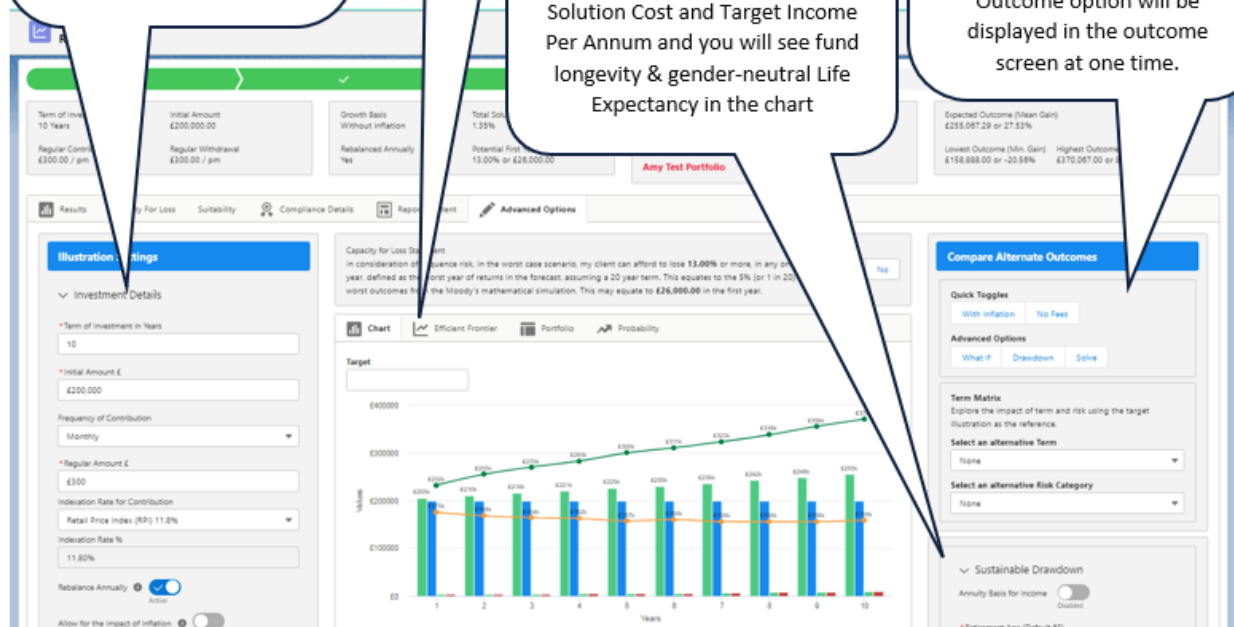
Solution Cost and Target Income Per Annum and you will see fund longevity & gender-neutral Life Expectancy in the chart

Outcome option will be displayed in the outcome screen at one time.

Term of Inve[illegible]
10 Years

Initial Amount
£200,000.00

Regular Contri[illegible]
£300.00 / pm

Regular Withdrawal
£300.00 / pm

Growth Basis
Without inflation

Total Solu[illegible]
1.35%

Rebalanced Annually
Yes

Potential First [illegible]
13.00% or £26,000.00

Amy Test Portfolio

Expected Outcome (Mean Gain)
£255,067.29 or 27.53%

Lowest Outcome (Min. Gain)
£158,888.00 or -20.56%

Highest Outcome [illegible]
£370,067.00 or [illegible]

Results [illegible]y For Loss Suitability Compliance Details Repo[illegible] Advanced Options

Illustration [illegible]ttings

Investment Details

*Term of investment in Years
10

*Initial Amount £
£200,000

Frequency of Contribution
Monthly

*Regular Amount £
£300

Indexation Rate for Contribution
Retail Price Index (RPI) 11.8%

Indexation Rate %
11.80%

Rebalance Annually Active

Allow for the Impact of Inflation

Capacity for Loss Sta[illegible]
In consideration of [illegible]uence risk, in the worst case scenario, my client can afford to lose 13.00% or more, in any on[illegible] year, defined as th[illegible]orst year of returns in the forecast, assuming a 20 year term. This equates to the 5% (or 1 in 20) worst outcomes fro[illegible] the Moody's mathematical simulation. This may equate to £26,000.00 in the first year.

No

Chart Efficient Frontier Portfolio Probability

Target

£400000
£300000
£200000
£100000
£0

Values

1 2 3 4 5 6 7 8 9 10
Years

Compare Alternate Outcomes

Quick Toggles
With Inflation No Fees

Advanced Options
What If Drawdown Solve

Term Matrix
Explore the impact of term and risk using the target illustration as the reference.

Select an alternative Term
None

Select an alternative Risk Category
None

Sustainable Drawdown

Annuity Basis for Income Disabled